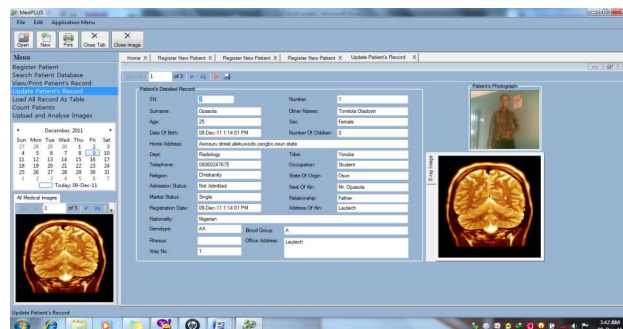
MedPLUS

File Edit Application Menu

Open New Print Close Tab Close Image

Home X Register New Patient X Register New Patient X Register New Patient X Update Patient's Record X

Menu
Register Patient
Search Patient Database
View/Print Patient's Record
Update Patient's Record
Load All Record As Table
Count Patients
Upload and Analyse Images

December, 2011

| Sun | Mon | Tue | Wed | Thu | Fri | Sat |
|---|---|---|---|---|---|---|
| 27 | 28 | 29 | 30 | 1 | 2 | 3 |
| 4 | 5 | 6 | 7 | 8 | 9 | 10 |
| 11 | 12 | 13 | 14 | 15 | 16 | 17 |
| 18 | 19 | 20 | 21 | 22 | 23 | 24 |
| 25 | 26 | 27 | 28 | 29 | 30 | 31 |
| 1 | 2 | 3 | 4 | 5 | 6 | 7 |

Today: 09-Dec-11

All Medical Images
1 of 3

1 of 3

Patient's Detailed Record

| SN: | 6 | Number: | 1 |
|---|---|---|---|
| Surname: | Oyasola | Other Names: | Tomilola Oladoyin |
| Age: | 25 | Sex: | Female |
| Date Of Birth: | 08-Dec-11 1:14:01 PM | Number Of Children: | 0 |
| Home Address: | Awosuru street,alekuwodo,osogbo,osun state | | |
| Dept: | Radiology | Tribe: | Yoruba |
| Telephone: | 08060247675 | Occupation: | Student |
| Religion: | Christianity | State Of Origin: | Osun |
| Admission Status: | Not Admitted | Next Of Kin: | Mr. Oyasola |
| Marital Status: | Single | Relationship: | Father |
| Registration Date: | 08-Dec-11 1:14:01 PM | Address Of Kin: | Lautech |
| Nationality: | Nigerian | | |
| Genotype: | AA | Blood Group: | A |
| Rhesus: | | Office Address: | Lautech |
| Xray No: | 1 | | |

Patient's Photograph

X-ray Image

Update Patient's Record

3:42 AM